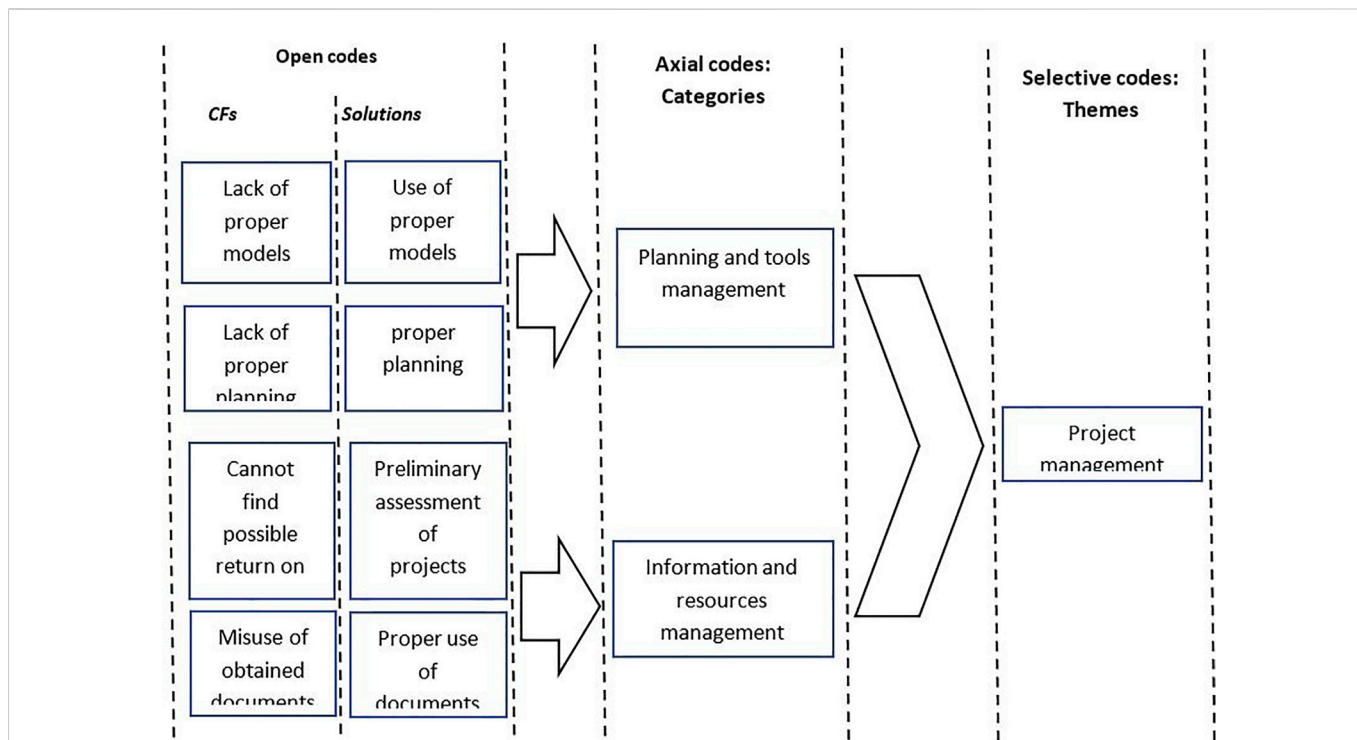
Open codes

CFs

Solutions

Lack of proper models

Use of proper models

Lack of proper planning

proper planning

Cannot find possible return on

Preliminary assessment of projects

Misuse of obtained documents

Proper use of documents

Axial codes: Categories

Planning and tools management

Information and resources management

Selective codes: Themes

Project management